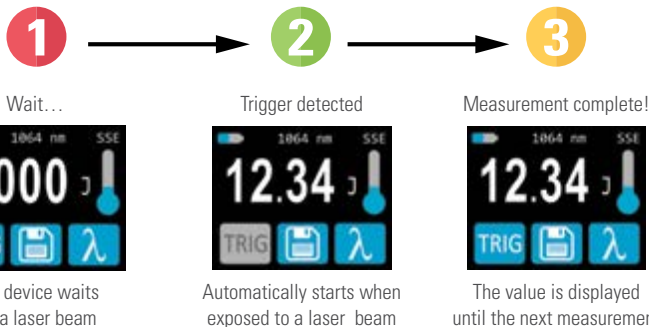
1

2

3

Wait…

1064 nm SSE

000 J

device waits a laser beam

Trigger detected

1064 nm SSE

12.34 J

TRIG

λ

Automatically starts when exposed to a laser beam

Measurement complete!

1064 nm SSE

12.34 J

TRIG

λ

The value is displayed until the next measuremen